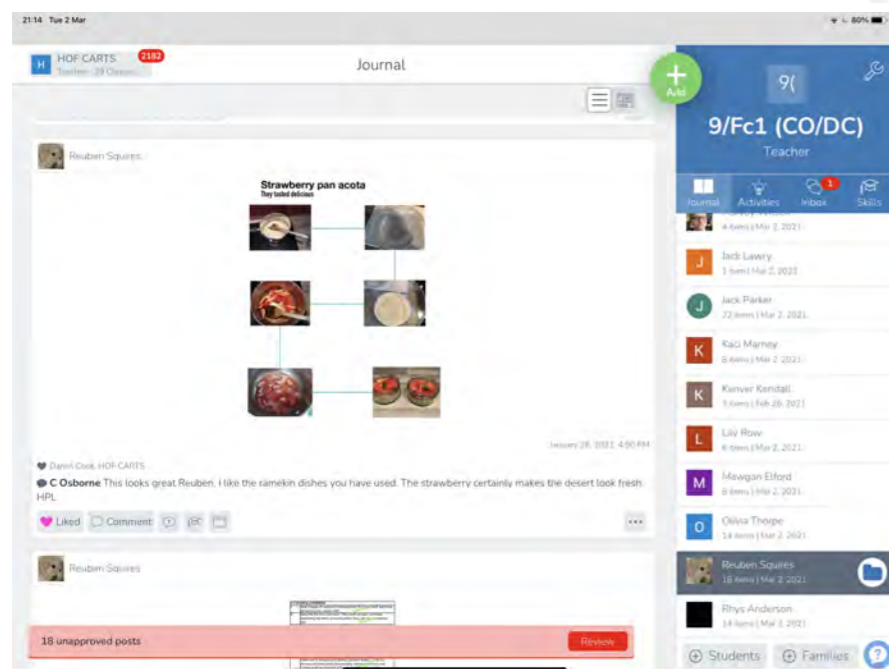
21:14 Tue 2 Mar

80%

H HOF CARTS 2182
Teacher · 29 Classes

Journal

Add

9(

9/Fc1 (CO/DC)
Teacher

Journal Activities Inbox 1 Skills

Reuben Squires

Strawberry pan acota
They tasted delicious

January 28, 2021, 4:50 PM

Darell Cook, HOF CARTS
C Osborne This looks great Reuben. I like the ramekin dishes you have used. The strawberry certainly makes the desert look fresh. HPL

Liked Comment

...

Reuben Squires

18 unapproved posts Review

4 items | Mar 2, 2021

J Jack Lawry
1 item | Mar 2, 2021

J Jack Parker
22 items | Mar 2, 2021

K Kaci Marney
6 items | Mar 2, 2021

K Kenver Kendall
1 item | Feb 26, 2021

L Lily Rowe
6 items | Mar 2, 2021

M Mawgan Elford
8 items | Mar 2, 2021

O Olivia Thorpe
14 items | Mar 2, 2021

Reuben Squires
18 items | Mar 2, 2021

Rhys Anderson
14 items | Mar 2, 2021

Students Families ?